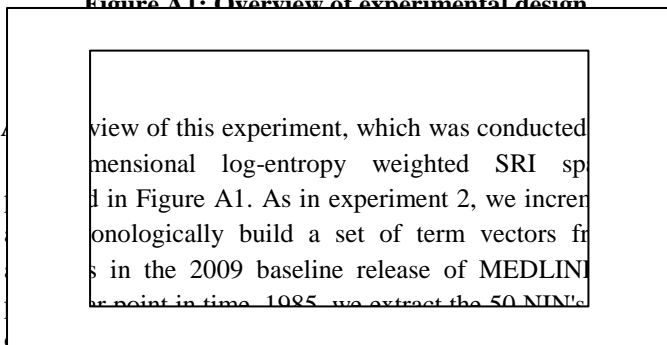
Figure A1: Overview of experimental design

A view of this experiment, which was conducted mensional log-entropy weighted SRI sp l in Figure A1. As in experiment 2, we incren onologically build a set of term vectors fr s in the 2009 baseline release of MEDLINI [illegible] point in time, 1985, we extract the 50 NIN's